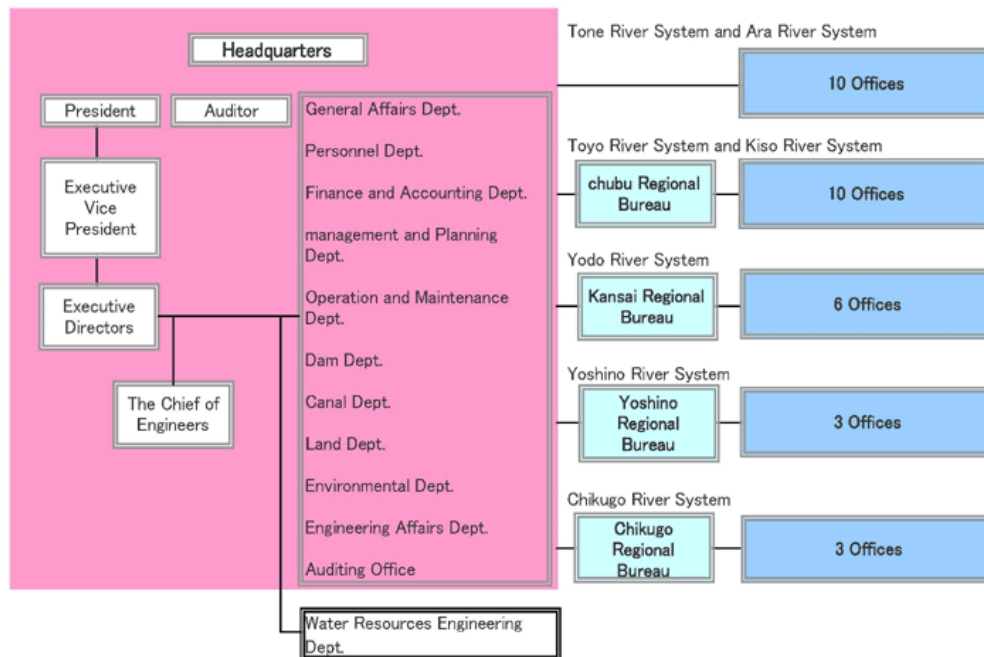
Headquarters

President

Auditor

Executive Vice President

Executive Directors

The Chief of Engineers

General Affairs Dept.

Personnel Dept.

Finance and Accounting Dept.

management and Planning Dept.

Operation and Maintenance Dept.

Dam Dept.

Canal Dept.

Land Dept.

Environmental Dept.

Engineering Affairs Dept.

Auditing Office

Water Resources Engineering Dept.

Tone River System and Ara River System

10 Offices

Toyo River System and Kiso River System

chubu Regional Bureau

10 Offices

Yodo River System

Kansai Regional Bureau

6 Offices

Yoshino River System

Yoshino Regional Bureau

3 Offices

Chikugo River System

Chikugo Regional Bureau

3 Offices